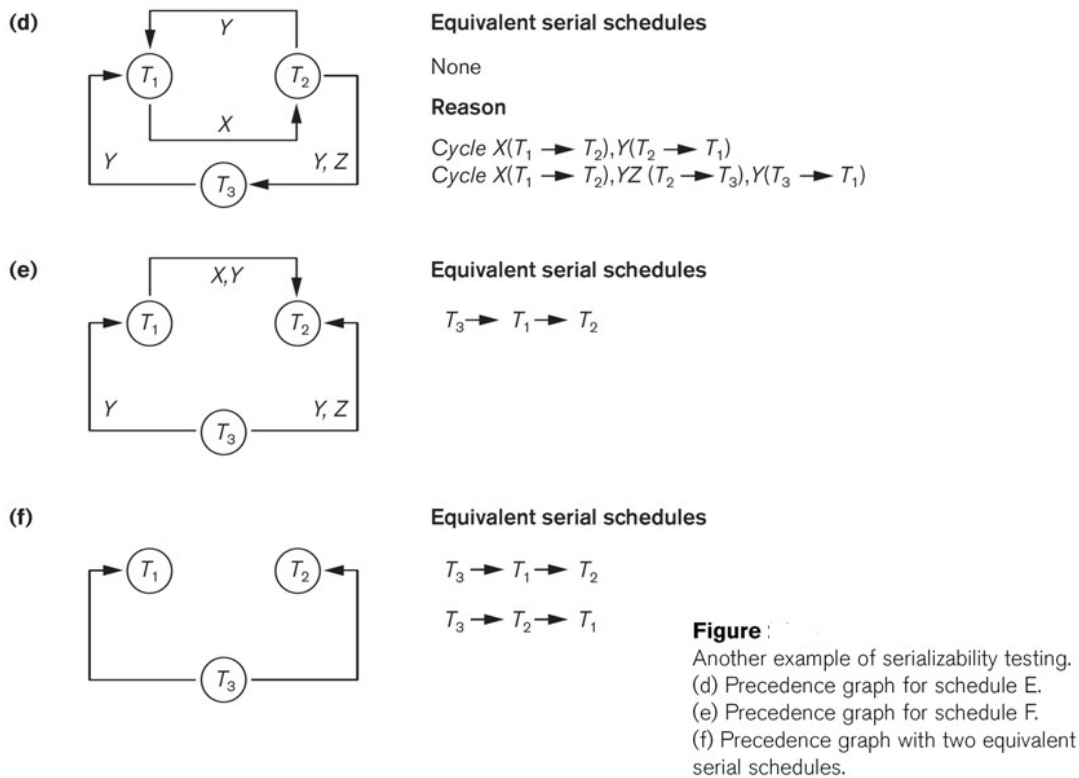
(d)

$T_1$ $T_2$ $T_3$

Y

X

Y

Y, Z

Equivalent serial schedules

None

Reason

Cycle $X(T_1 \rightarrow T_2), Y(T_2 \rightarrow T_1)$
Cycle $X(T_1 \rightarrow T_2), YZ\ (T_2 \rightarrow T_3), Y(T_3 \rightarrow T_1)$

(e)

$T_1$ $T_2$ $T_3$

X,Y

Y

Y, Z

Equivalent serial schedules

$T_3 \rightarrow T_1 \rightarrow T_2$

(f)

$T_1$ $T_2$ $T_3$

Equivalent serial schedules

$T_3 \rightarrow T_1 \rightarrow T_2$

$T_3 \rightarrow T_2 \rightarrow T_1$

Figure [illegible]
Another example of serializability testing.
(d) Precedence graph for schedule E.
(e) Precedence graph for schedule F.
(f) Precedence graph with two equivalent serial schedules.